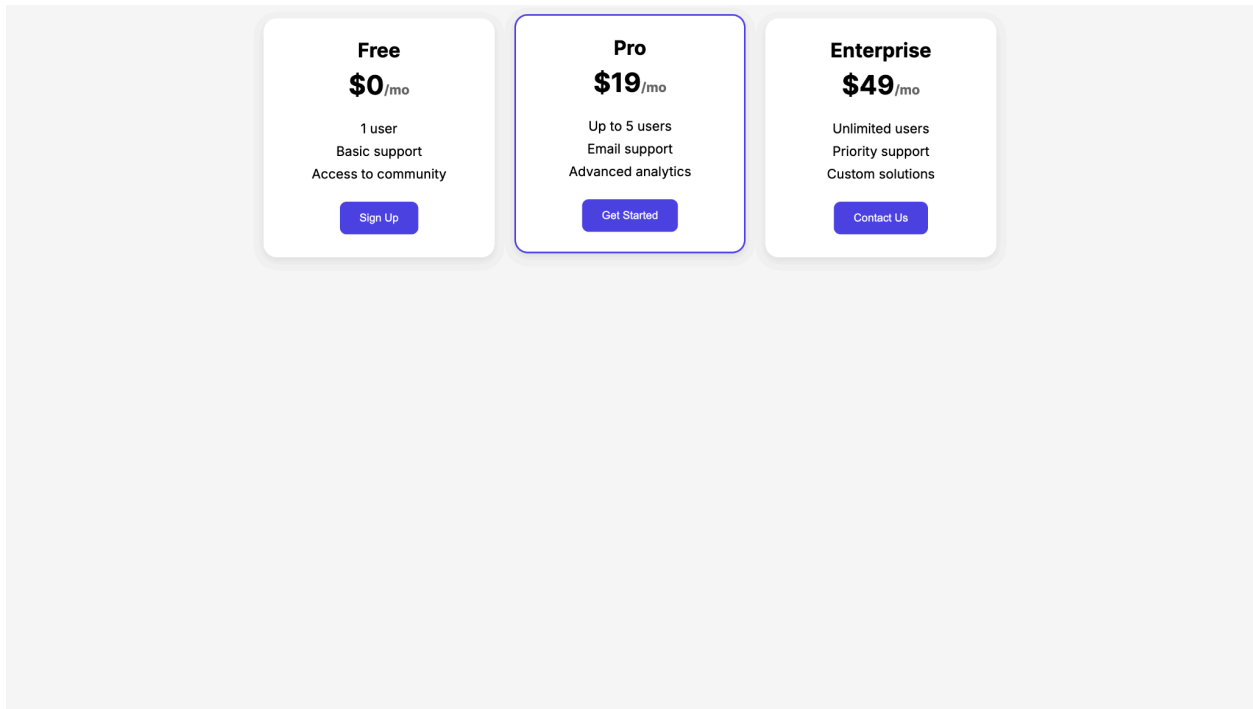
Free
$0/mo
1 user
Basic support
Access to community
Sign Up

Pro
$19/mo
Up to 5 users
Email support
Advanced analytics
Get Started

Enterprise
$49/mo
Unlimited users
Priority support
Custom solutions
Contact Us